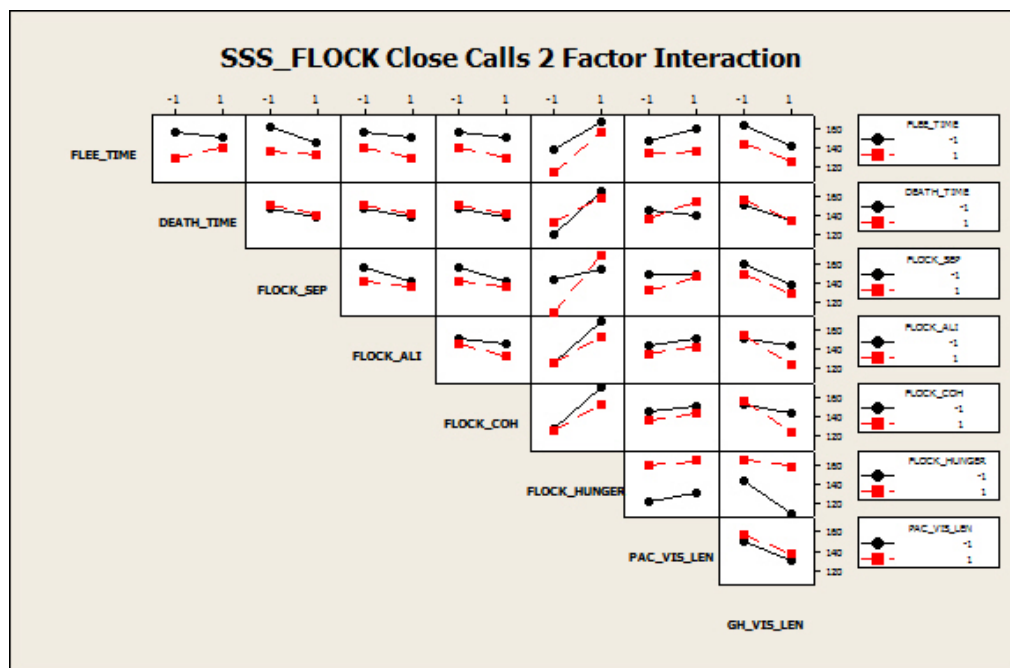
SSS_FLOCK Close Calls 2 Factor Interaction

-1 1 -1 1 -1 1 -1 1 -1 1 -1 1 -1 1

FLEE_TIME

160
140
120

FLEE_TIME
-1
1

DEATH_TIME

160
140
120

DEATH_TIME
-1
1

FLOCK_SEP

160
140
120

FLOCK_SEP
-1
1

FLOCK_ALI

160
140
120

FLOCK_ALI
-1
1

FLOCK_COH

160
140
120

FLOCK_COH
-1
1

FLOCK_HUNGER

160
140
120

FLOCK_HUNGER
-1
1

PAC_VIS_LEN

160
140
120

PAC_VIS_LEN
-1
1

GH_VIS_LEN